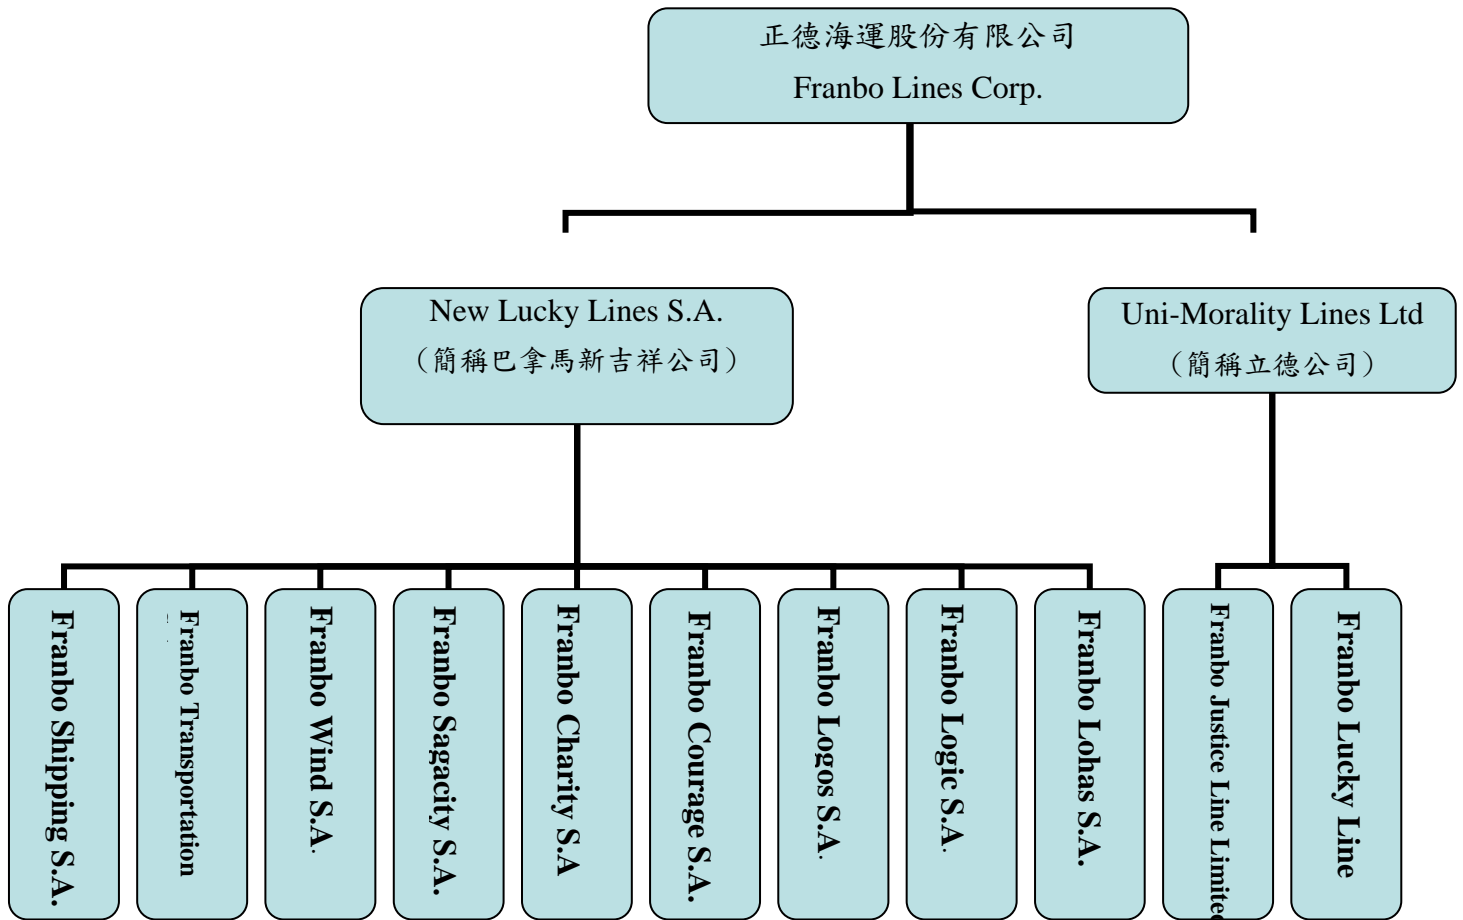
正德海運股份有限公司
Franbo Lines Corp.

New Lucky Lines S.A.
(簡稱巴拿馬新吉祥公司)

Uni-Morality Lines Ltd
(簡稱立德公司)

Franbo Shipping S.A.

Franbo Transportation

Franbo Wind S.A.

Franbo Sagacity S.A.

Franbo Charity S.A

Franbo Courage S.A.

Franbo Logos S.A.

Franbo Logic S.A.

Franbo Lohas S.A.

Franbo Justice Line Limite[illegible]

Franbo Lucky Line